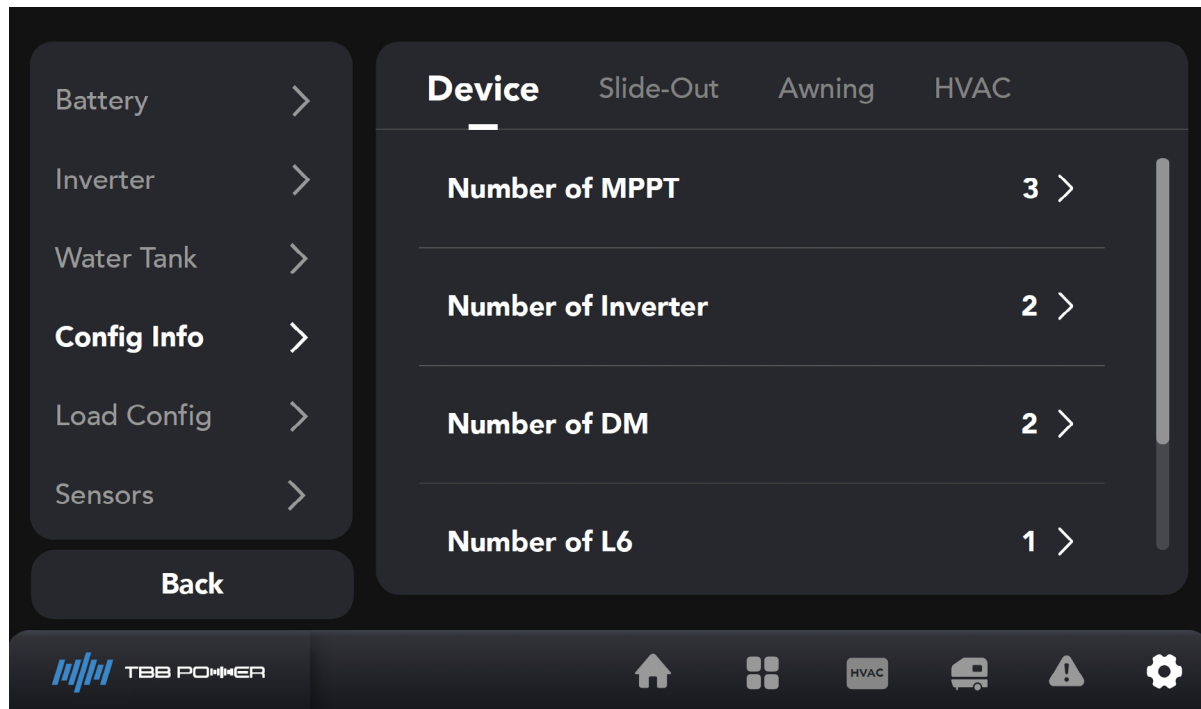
Battery >
Inverter >
Water Tank >
Config Info >
Load Config >
Sensors >

Back

Device Slide-Out Awning HVAC

Number of MPPT 3 >

Number of Inverter 2 >

Number of DM 2 >

Number of L6 1 >

TBB POWER

HVAC